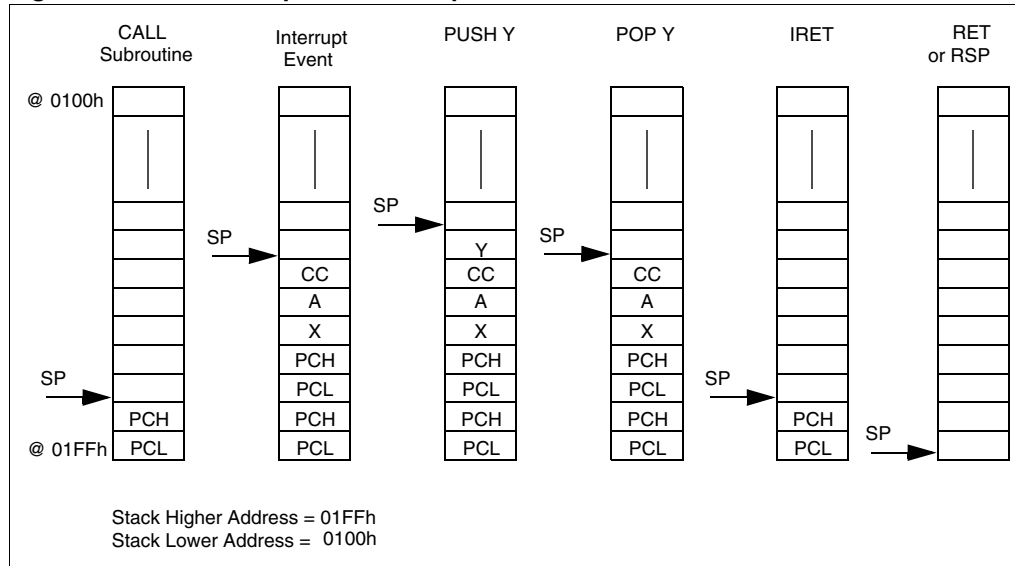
CALL Subroutine

Interrupt Event

PUSH Y

POP Y

IRET

RET or RSP

@ 0100h

SP

PCH

@ 01FFh

PCL

SP

CC

A

X

PCH

PCL

PCH

PCL

SP

Y

CC

A

X

PCH

PCL

PCH

PCL

SP

CC

A

X

PCH

PCL

PCH

PCL

SP

PCH

PCL

SP

Stack Higher Address = 01FFh
Stack Lower Address = 0100h